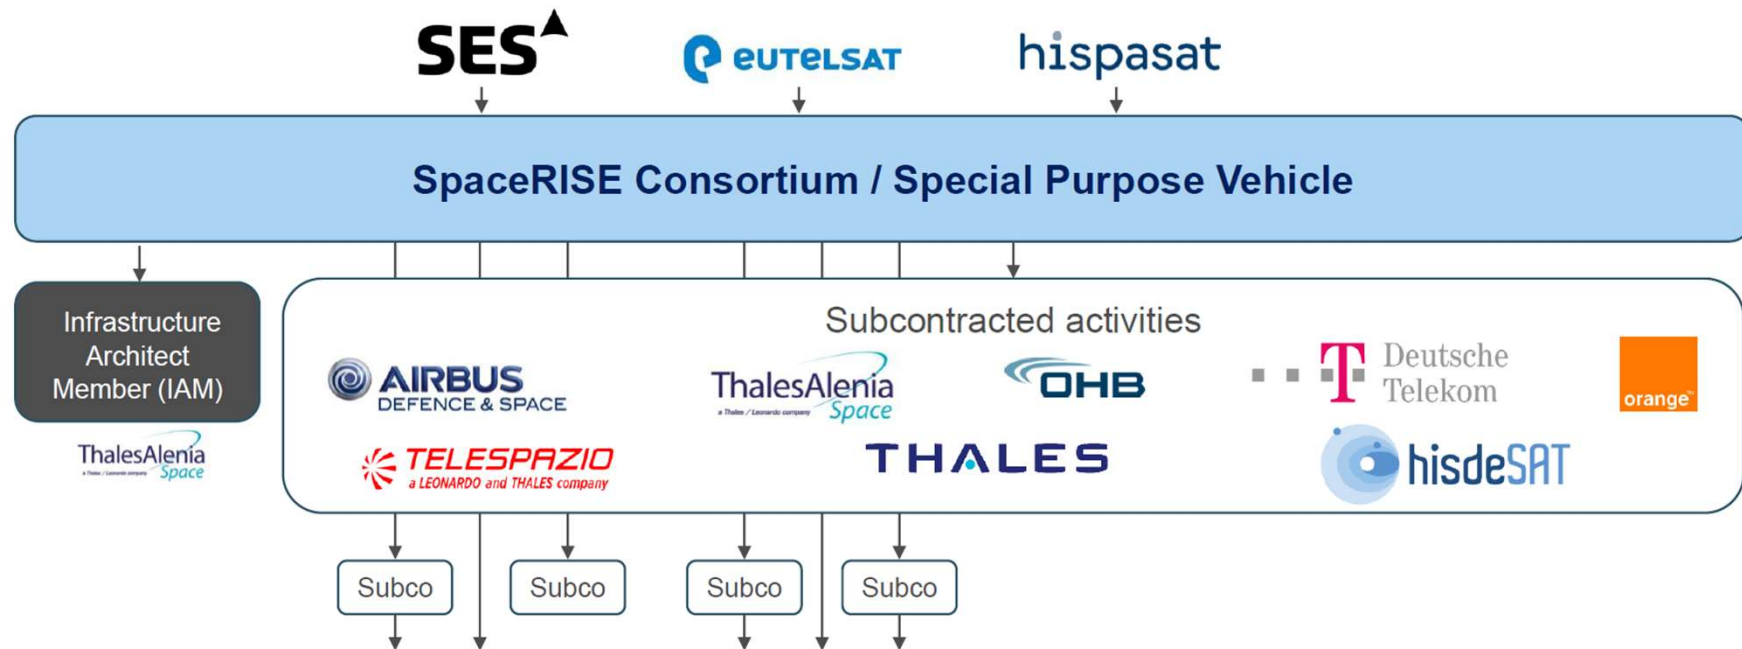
SES

eutelsat

hispasat

SpaceRISE Consortium / Special Purpose Vehicle

Infrastructure Architect Member (IAM)

ThalesAlenia
a Thales / Leonardo company Space

Subcontracted activities

AIRBUS
DEFENCE & SPACE

ThalesAlenia
a Thales / Leonardo company Space

OHB

T Deutsche Telekom

orange

TELESPAZIO
a LEONARDO and THALES company

THALES

hisdeSAT

Subco

Subco

Subco

Subco